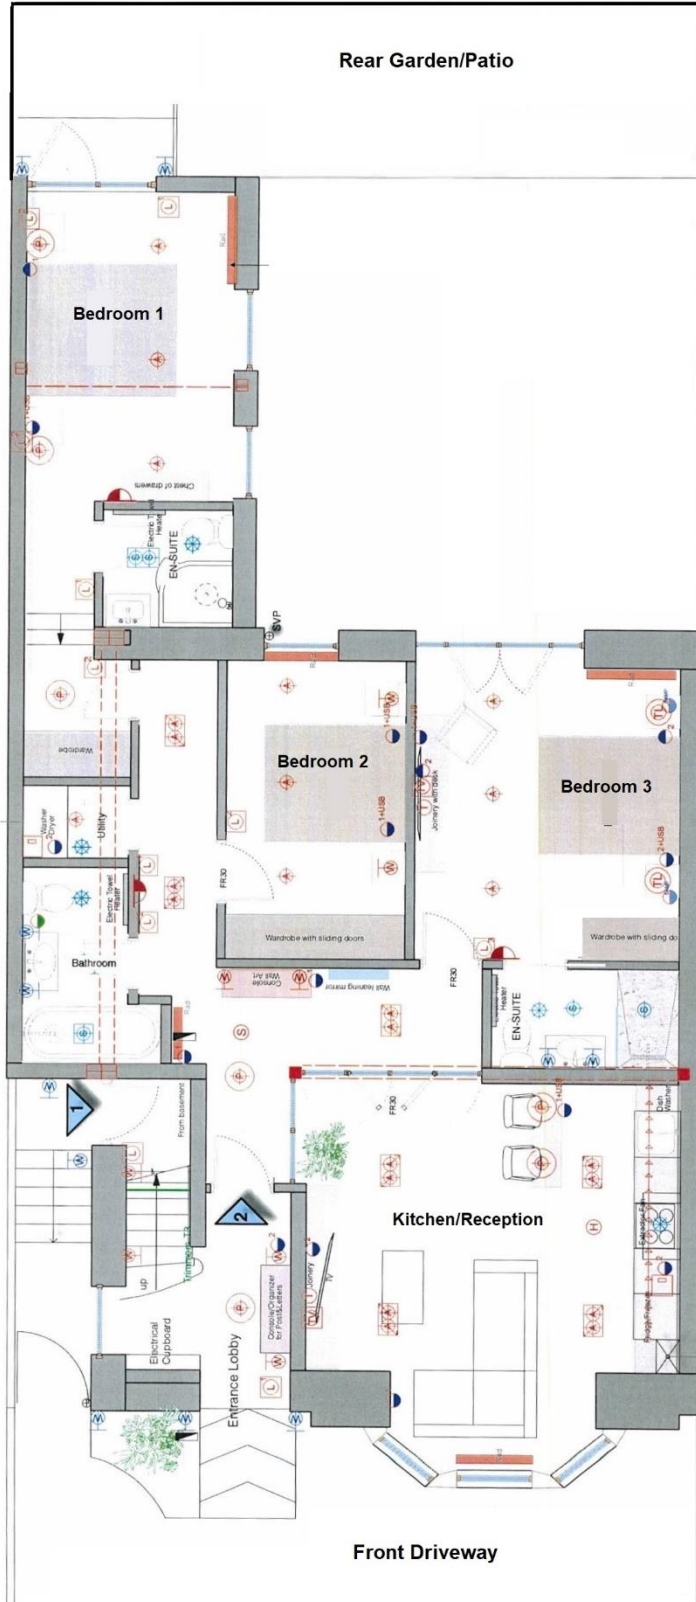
Rear Garden/Patio

Bedroom 1

Chest of drawers

Electric Towel Heater

EN-SUITE

SVP

Wardrobe

Utility

Washer Dryer

Electric Towel Heater

Bathroom

Bedroom 2

1+USB

Jointery with desk

FR30

Wardrobe with sliding doors

Console Wall Art

Wall leaning mirror

Bedroom 3

2+USB

Wardrobe with sliding do

FR30

Heater

EN-SUITE

1

From basement

up

Electrical Cupboard

2

Entrance Lobby

Console/Organizer for Posts/Letters

Jointery

FR30

Kitchen/Reception

Extractor Fan

Dish Washer

Fridge/Freezer

Front Driveway